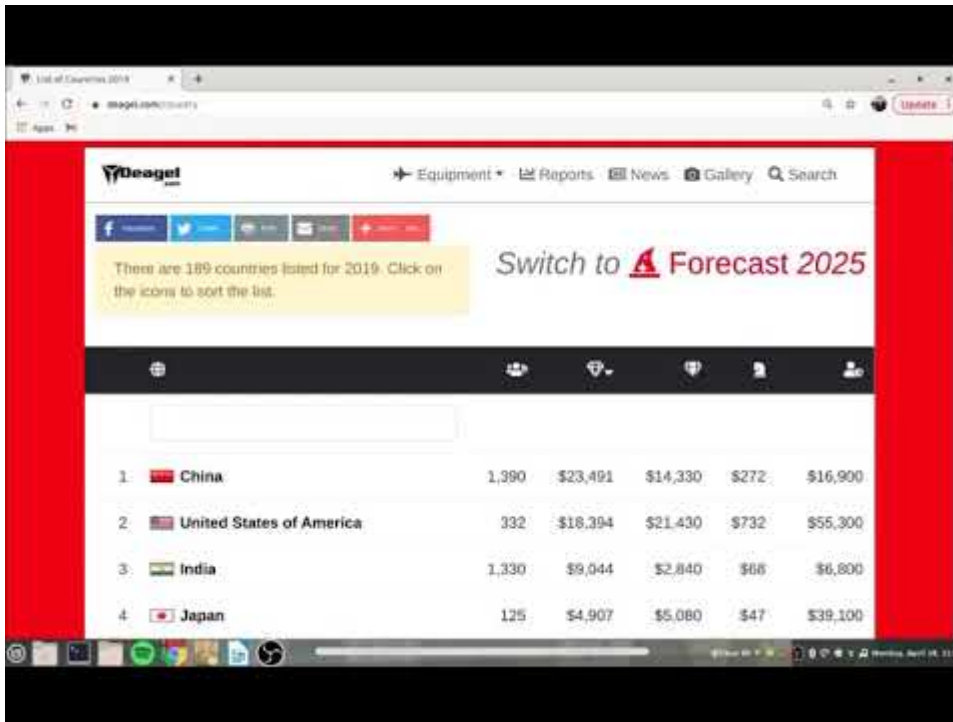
List of Countries 2019

deagel.com/country

Apps

Update

Deagel

Equipment ▾ Reports News Gallery Search

There are 189 countries listed for 2019. Click on the icons to sort the list.

Switch to Forecast 2025

| | | | | | | |
|---|---|---|---|---|---|---|
| 1 | China | 1,390 | $23,491 | $14,330 | $272 | $16,900 |
| 2 | United States of America | 332 | $18,394 | $21,430 | $732 | $55,300 |
| 3 | India | 1,330 | $9,044 | $2,840 | $68 | $6,800 |
| 4 | Japan | 125 | $4,907 | $5,080 | $47 | $39,100 |